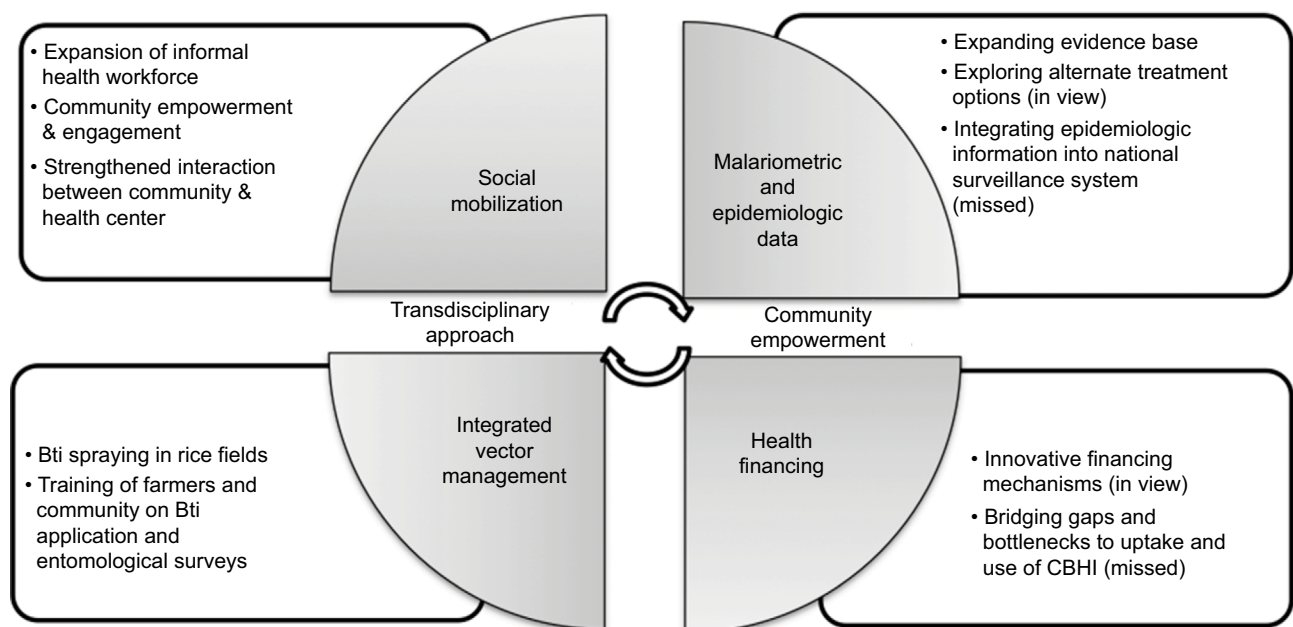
• Expansion of informal health workforce
• Community empowerment & engagement
• Strengthened interaction between community & health center

Social mobilization

Malariometric and epidemiologic data

• Expanding evidence base
• Exploring alternate treatment options (in view)
• Integrating epidemiologic information into national surveillance system (missed)

Transdisciplinary approach

Community empowerment

• Bti spraying in rice fields
• Training of farmers and community on Bti application and entomological surveys

Integrated vector management

Health financing

• Innovative financing mechanisms (in view)
• Bridging gaps and bottlenecks to uptake and use of CBHI (missed)